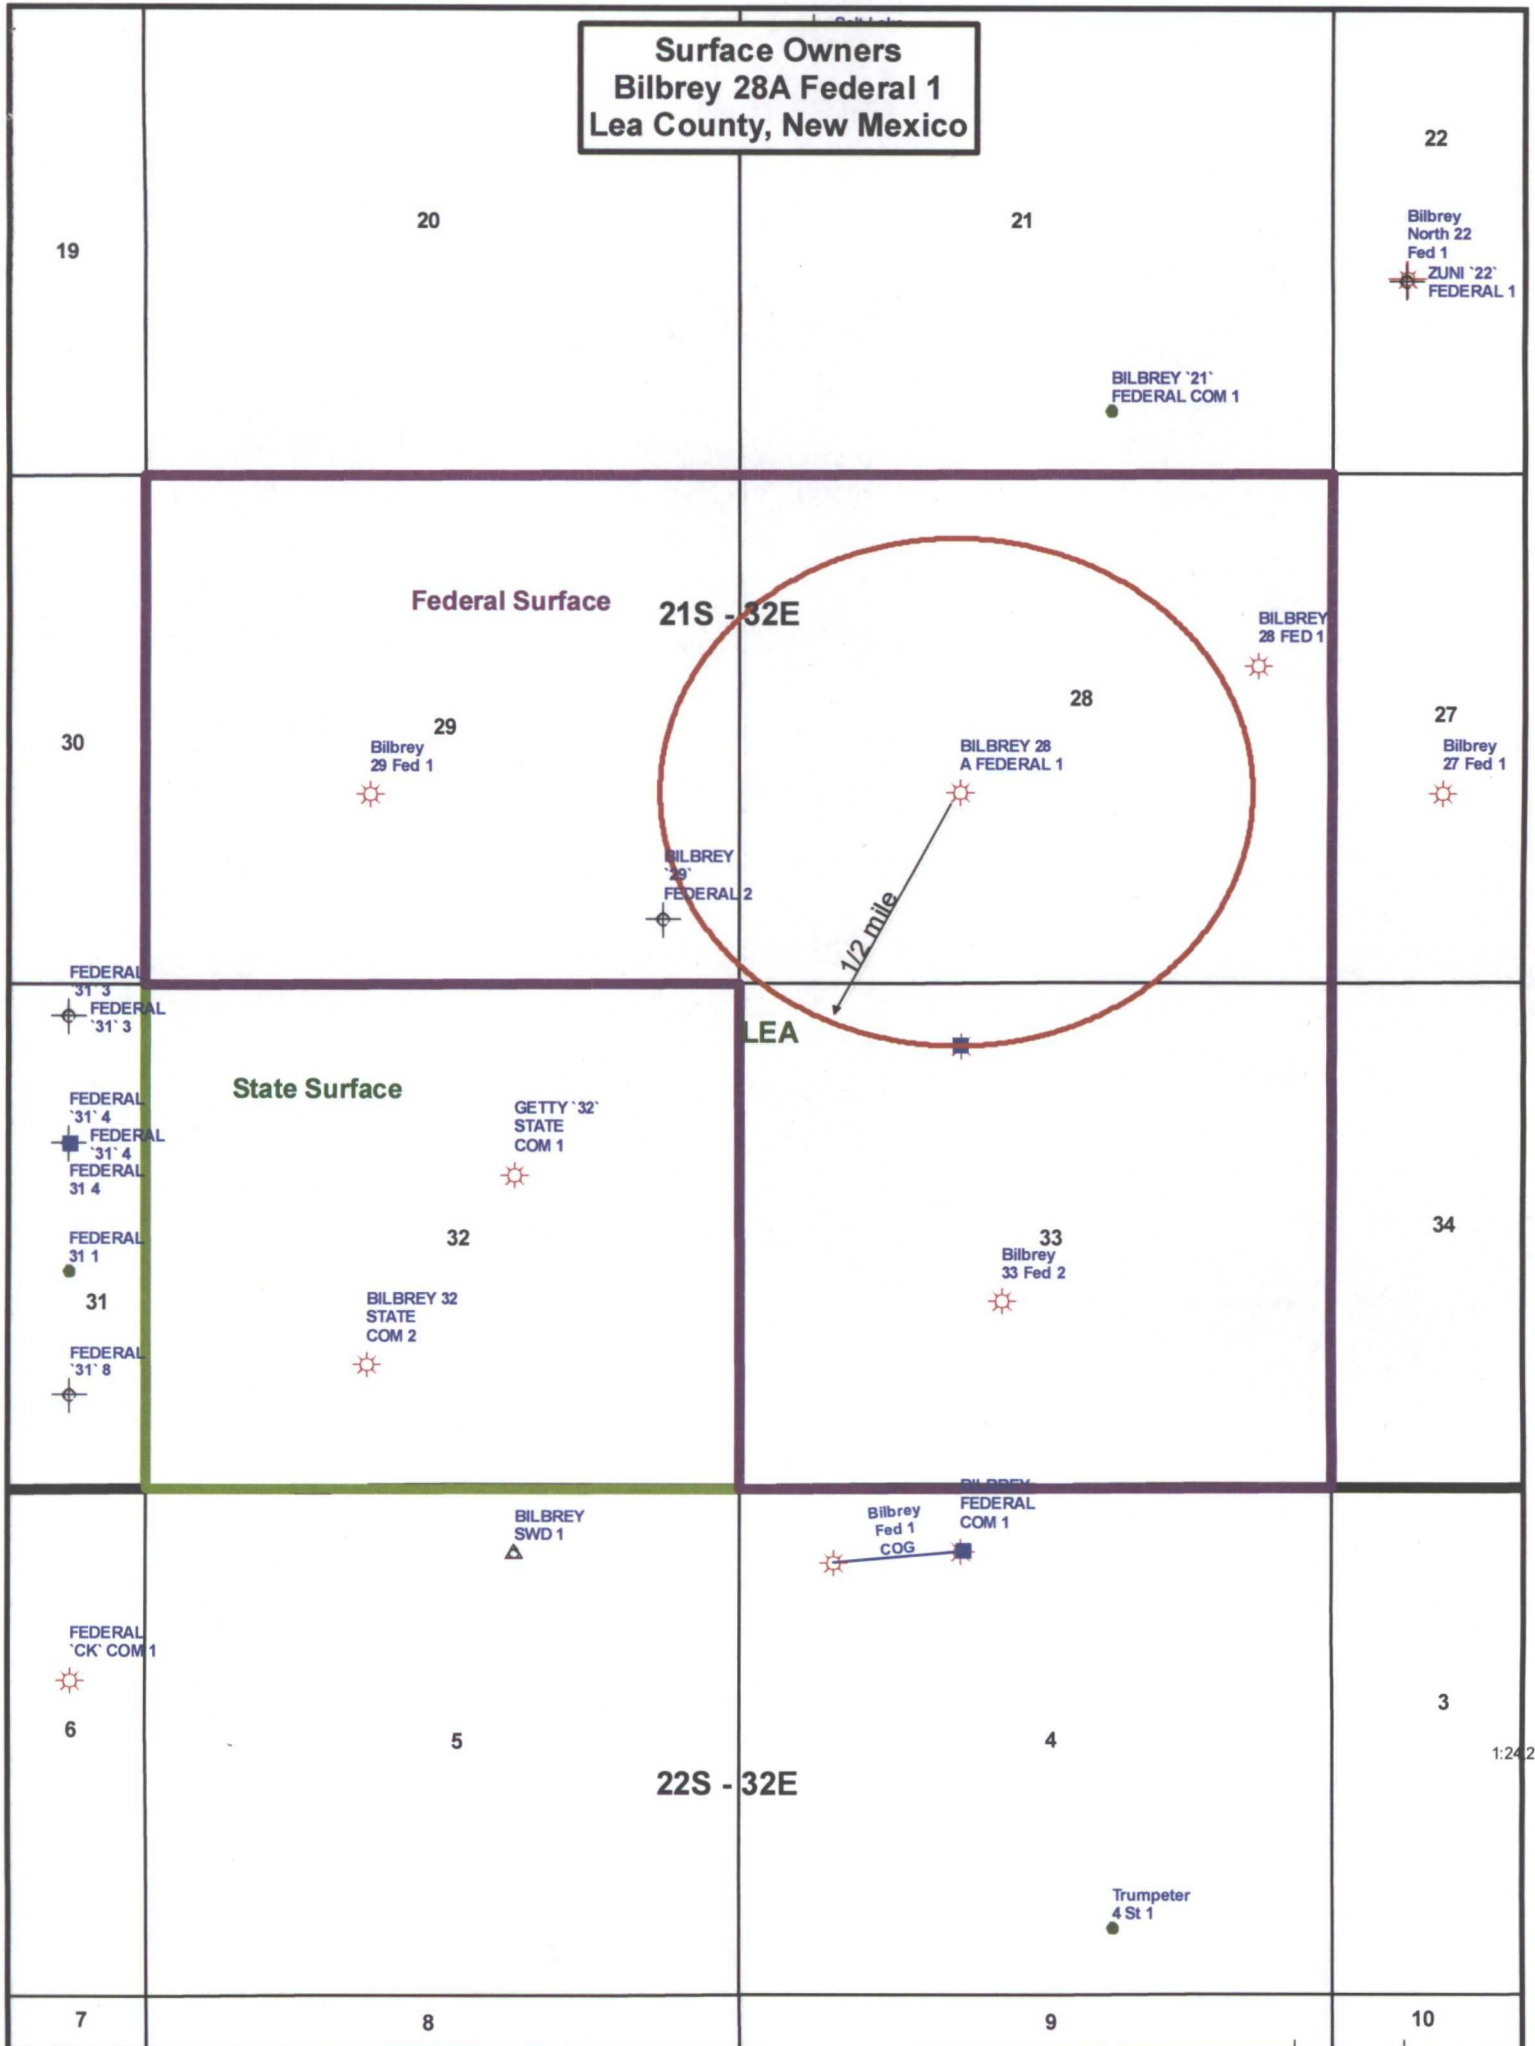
Surface Owners
Bilbrey 28A Federal 1
Lea County, New Mexico

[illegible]

22

20

21

19

Bilbrey North 22 Fed 1

ZUNI `22` FEDERAL 1

BILBREY `21` FEDERAL COM 1

Federal Surface

21S - 32E

BILBREY 28 FED 1

28

30

29

Bilbrey 29 Fed 1

BILBREY 28 A FEDERAL 1

27

Bilbrey 27 Fed 1

BILBREY `29` FEDERAL 2

1/2 mile

FEDERAL `31` 3

FEDERAL `31` 3

LEA

State Surface

FEDERAL `31` 4

FEDERAL `31` 4

FEDERAL 31 4

GETTY `32` STATE COM 1

FEDERAL 31 1

32

33

Bilbrey 33 Fed 2

34

31

BILBREY 32 STATE COM 2

FEDERAL `31` 8

BILBREY SWD 1

Bilbrey Fed 1 COG

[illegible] FEDERAL COM 1

FEDERAL `CK` COM 1

6

5

4

3

1:24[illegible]

22S - 32E

Trumpeter 4 St 1

7

8

9

10